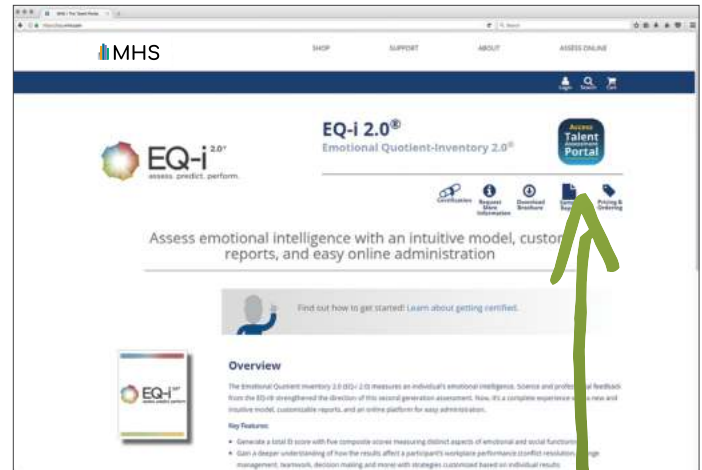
MHS | The Talent Portal

MHS

SHOP SUPPORT ABOUT ASSESS ONLINE

Login Search Cart

EQ-i 2.0®
assess. predict. perform.

EQ-i 2.0®
Emotional Quotient-Inventory 2.0®

Access Talent Assessment Portal

Certification Request More Information Download Brochure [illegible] Pricing & Ordering

Assess emotional intelligence with an intuitive model, custo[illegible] reports, and easy online administration

Find out how to get started! Learn about getting certified.

EQ-i 2.0

Overview

The Emotional Quotient Inventory 2.0 (EQ-i 2.0) measures an individual's emotional intelligence. Science and profe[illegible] feedback from the EQ-i® strengthened the direction of this second generation assessment. Now, it's a complete experience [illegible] new and intuitive model, customizable reports, and an online platform for easy administration.

Key Features:

• Generate a total EI score with five composite scores measuring distinct aspects of emotional and social functioni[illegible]
• Gain a deeper understanding of how the results affect a participant's workplace performance (conflict resolution, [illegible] management, teamwork, decision making and more) with strategies customized based on individual results.